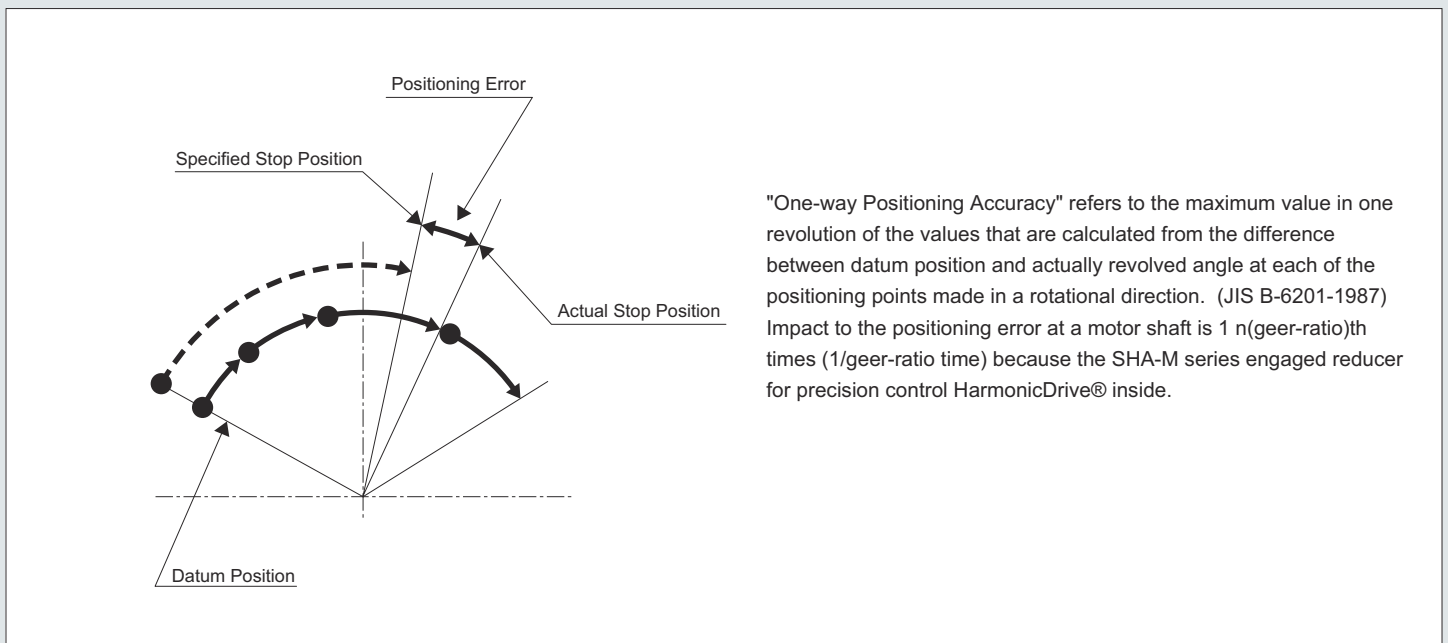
Positioning Error

Specified Stop Position

Actual Stop Position

Datum Position

"One-way Positioning Accuracy" refers to the maximum value in one revolution of the values that are calculated from the difference between datum position and actually revolved angle at each of the positioning points made in a rotational direction. (JIS B-6201-1987) Impact to the positioning error at a motor shaft is 1 n(geer-ratio)th times (1/geer-ratio time) because the SHA-M series engaged reducer for precision control HarmonicDrive® inside.